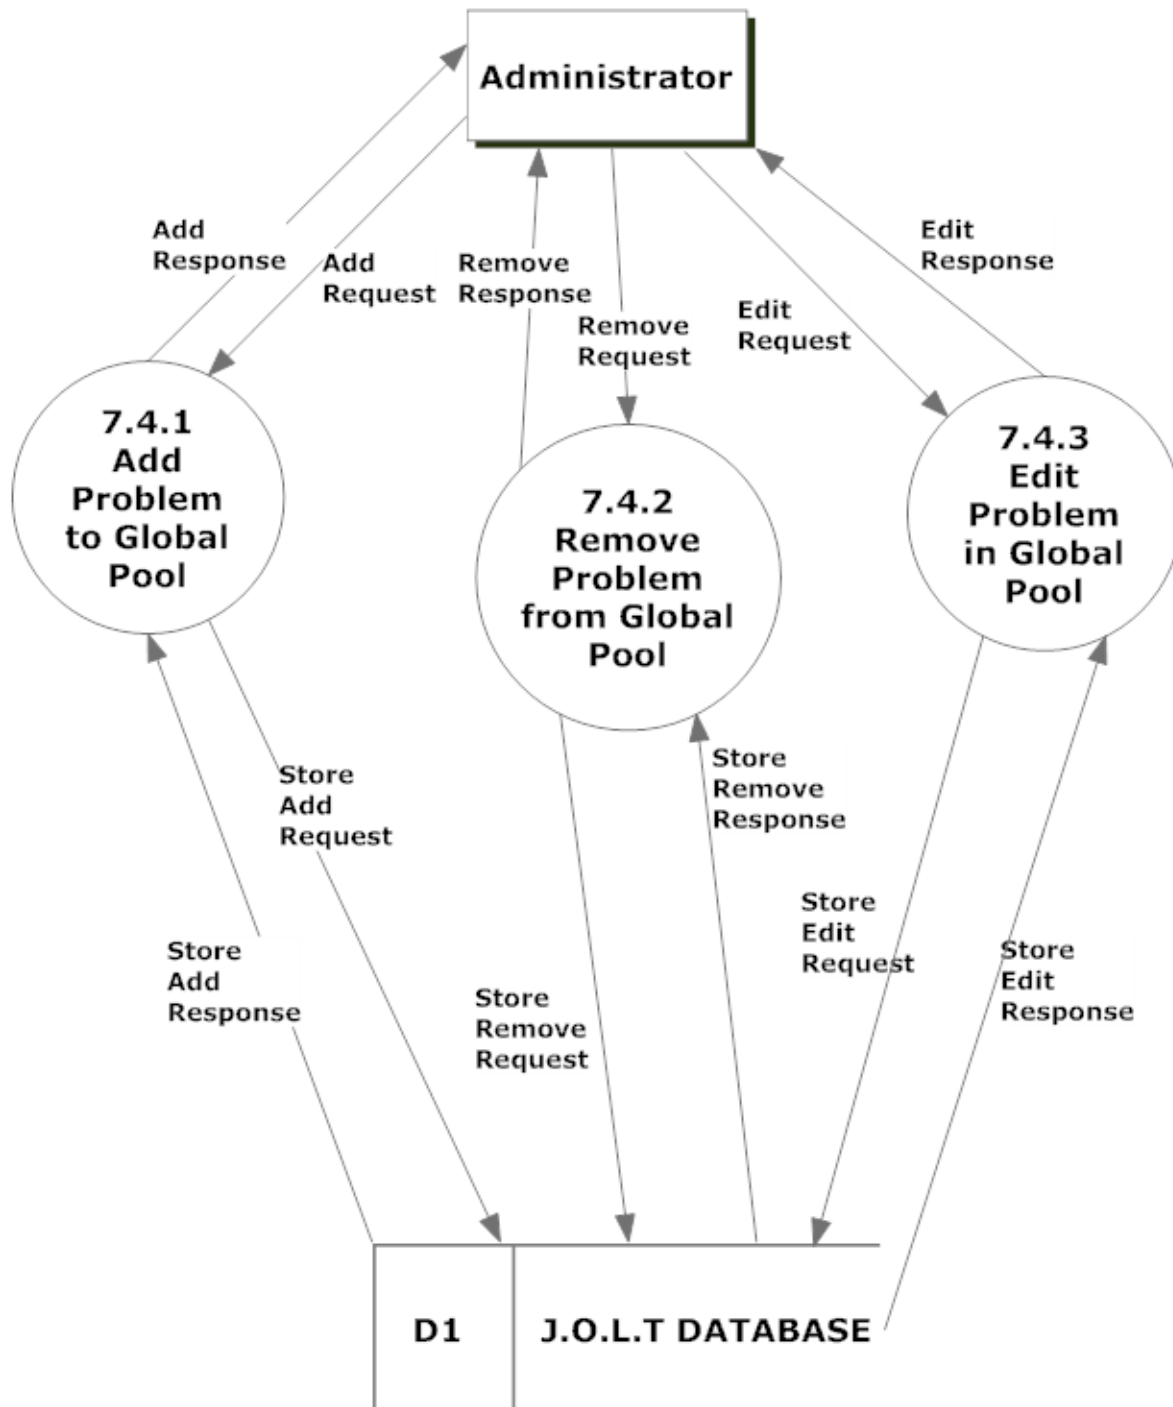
Administrator

Add Response

Add Request

Remove Response

Remove Request

Edit Request

Edit Response

7.4.1 Add Problem to Global Pool

7.4.2 Remove Problem from Global Pool

7.4.3 Edit Problem in Global Pool

Store Add Request

Store Remove Response

Store Add Response

Store Remove Request

Store Edit Request

Store Edit Response

D1

J.O.L.T DATABASE